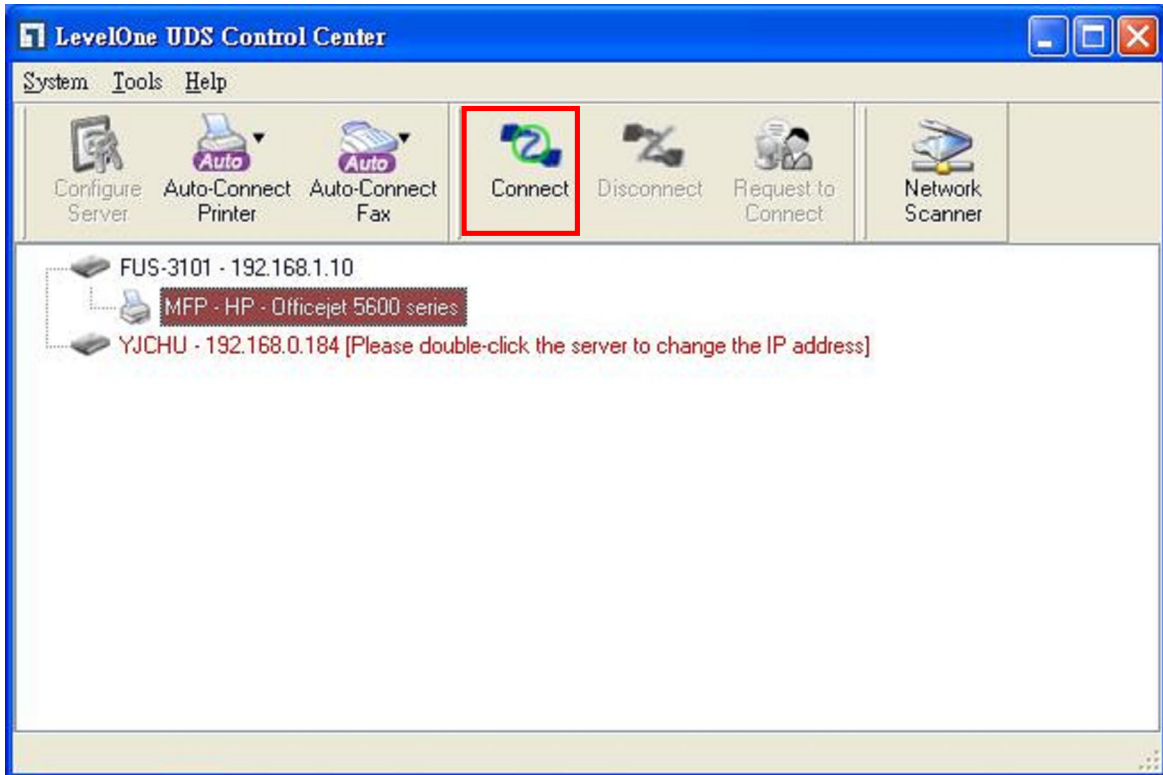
LevelOne UDS Control Center

System Tools Help

Configure Server
Auto
Auto-Connect Printer
Auto
Auto-Connect Fax
Connect
Disconnect
Request to Connect
Network Scanner

FUS-3101 - 192.168.1.10
MFP - HP - Officejet 5600 series
YJCHU - 192.168.0.184 [Please double-click the server to change the IP address]